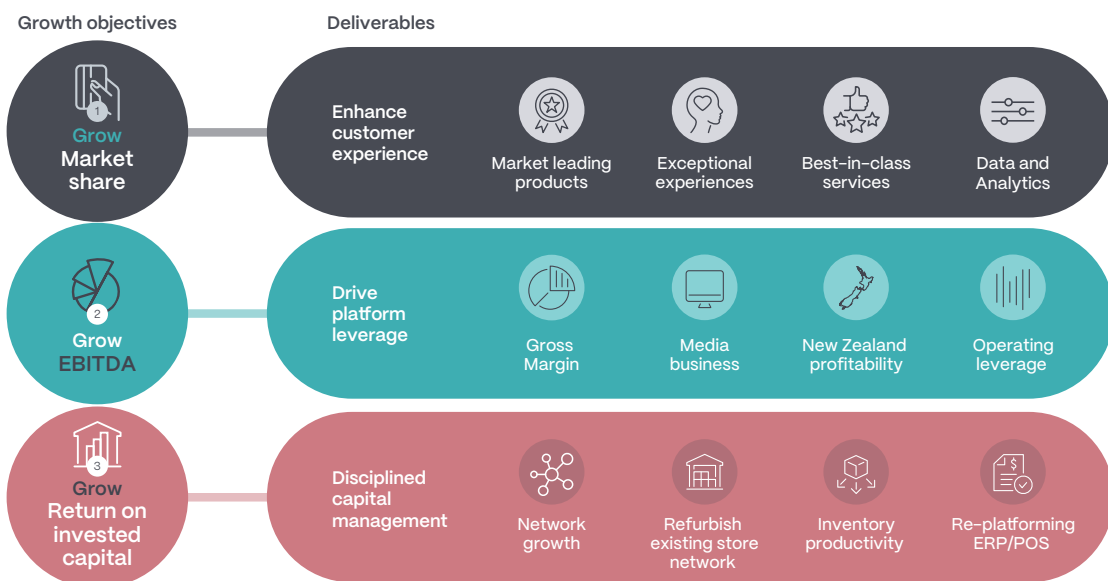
Growth objectives

Deliverables

1
Grow
Market share

Enhance customer experience

Market leading products

Exceptional experiences

Best-in-class services

Data and Analytics

2
Grow
EBITDA

Drive platform leverage

Gross Margin

Media business

New Zealand profitability

Operating leverage

$
3
Grow
Return on invested capital

Disciplined capital management

Network growth

Refurbish existing store network

Inventory productivity

Re-platforming ERP/POS